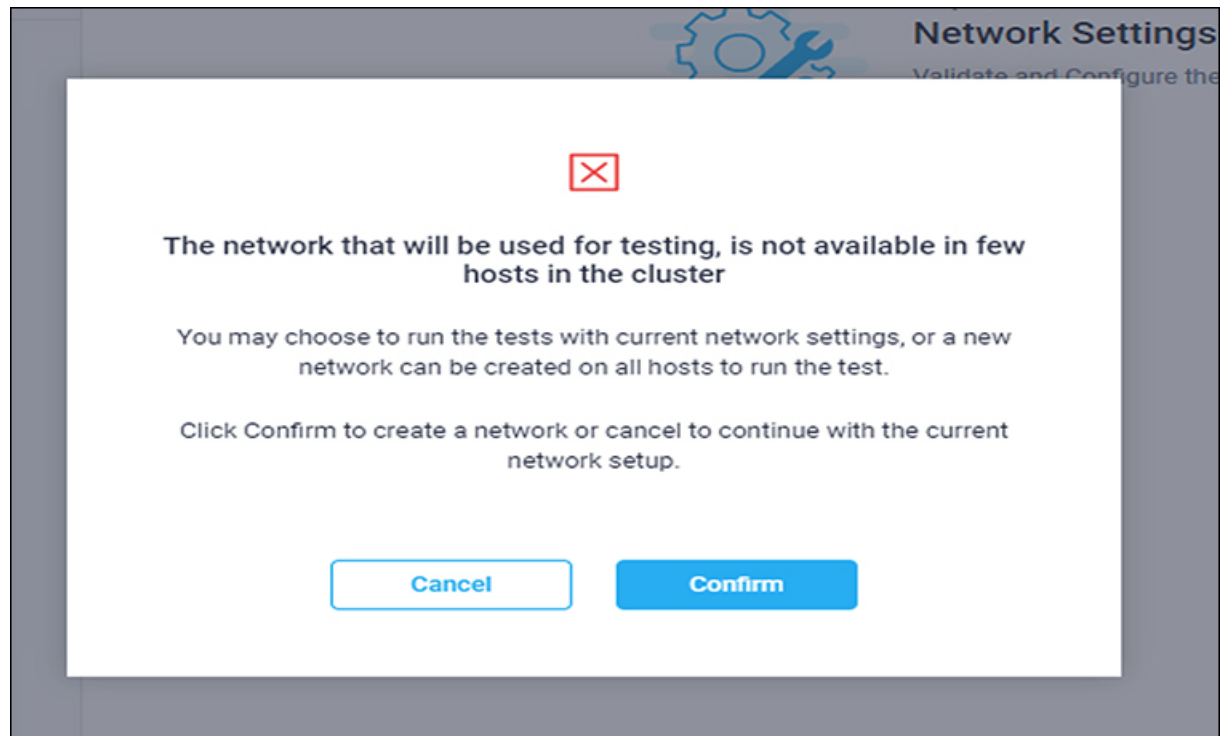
Network Settings

Validate and Configure the

The network that will be used for testing, is not available in few hosts in the cluster

You may choose to run the tests with current network settings, or a new network can be created on all hosts to run the test.

Click Confirm to create a network or cancel to continue with the current network setup.

Cancel

Confirm